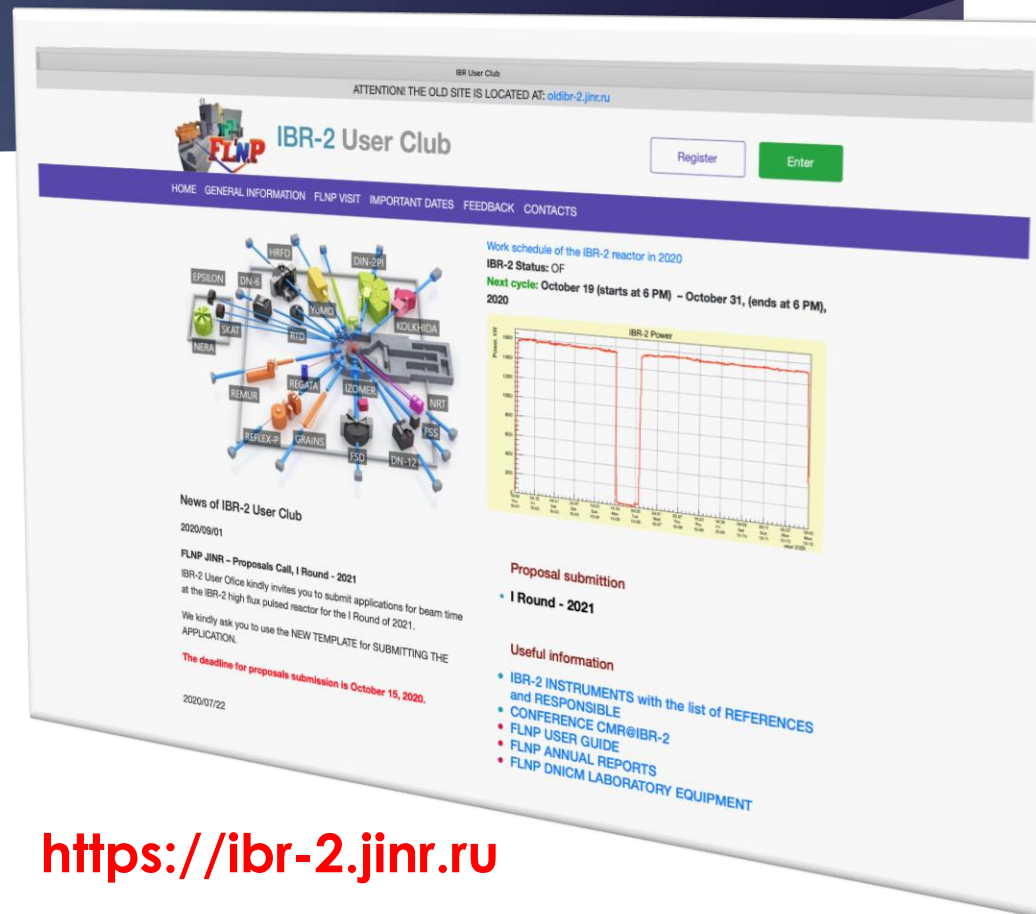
IBR User Club

ATTENTION! THE OLD SITE IS LOCATED AT: oldibr-2.jinr.ru

FLNP IBR-2 User Club

Register Enter

HOME GENERAL INFORMATION FLNP VISIT IMPORTANT DATES FEEDBACK CONTACTS

HRFD DIN-2PI EPSILON DN-6 YuMO SKAT RTD KOLKHIDA NERA REMUR REGATA IZOMER NRT REFLEX-P GRAINS FSS FSD DN-12

Work schedule of the IBR-2 reactor in 2020

IBR-2 Status: OF

Next cycle: October 19 (starts at 6 PM) – October 31, (ends at 6 PM), 2020

IBR-2 Power

News of IBR-2 User Club

2020/09/01

FLNP JINR – Proposals Call, I Round - 2021

IBR-2 User Ofice kindly invites you to submit applications for beam time at the IBR-2 high flux pulsed reactor for the I Round of 2021.

We kindly ask you to use the NEW TEMPLATE for SUBMITTING THE APPLICATION.

The deadline for proposals submission is October 15, 2020.

2020/07/22

Proposal submittion

• I Round - 2021

Useful information

• IBR-2 INSTRUMENTS with the list of REFERENCES and RESPONSIBLE
• CONFERENCE CMR@IBR-2
• FLNP USER GUIDE
• FLNP ANNUAL REPORTS
• FLNP DNICM LABORATORY EQUIPMENT

https://ibr-2.jinr.ru